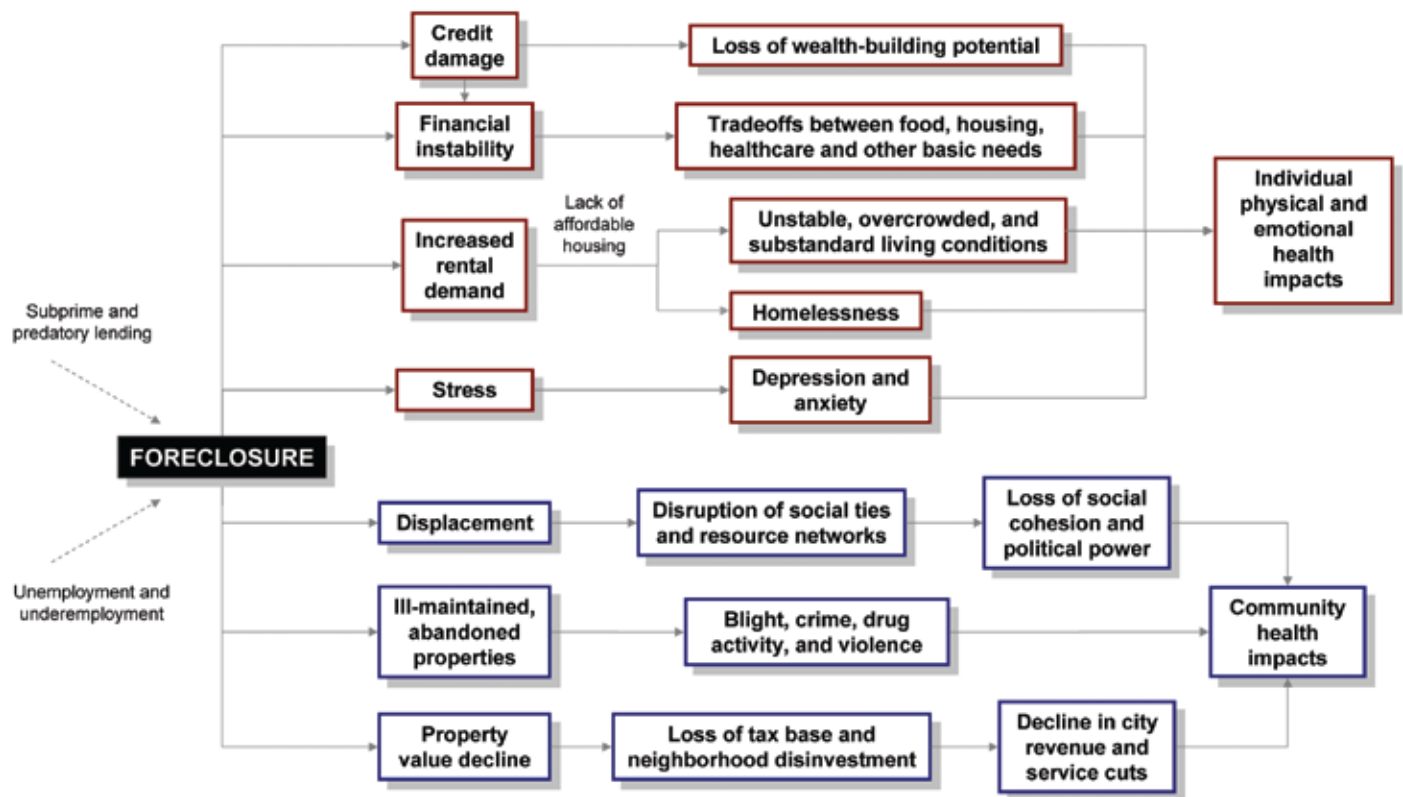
Subprime and predatory lending

FORECLOSURE

Unemployment and underemployment

Credit damage

Loss of wealth-building potential

Financial instability

Tradeoffs between food, housing, healthcare and other basic needs

Increased rental demand

Lack of affordable housing

Unstable, overcrowded, and substandard living conditions

Homelessness

Individual physical and emotional health impacts

Stress

Depression and anxiety

Displacement

Disruption of social ties and resource networks

Loss of social cohesion and political power

Ill-maintained, abandoned properties

Blight, crime, drug activity, and violence

Community health impacts

Property value decline

Loss of tax base and neighborhood disinvestment

Decline in city revenue and service cuts